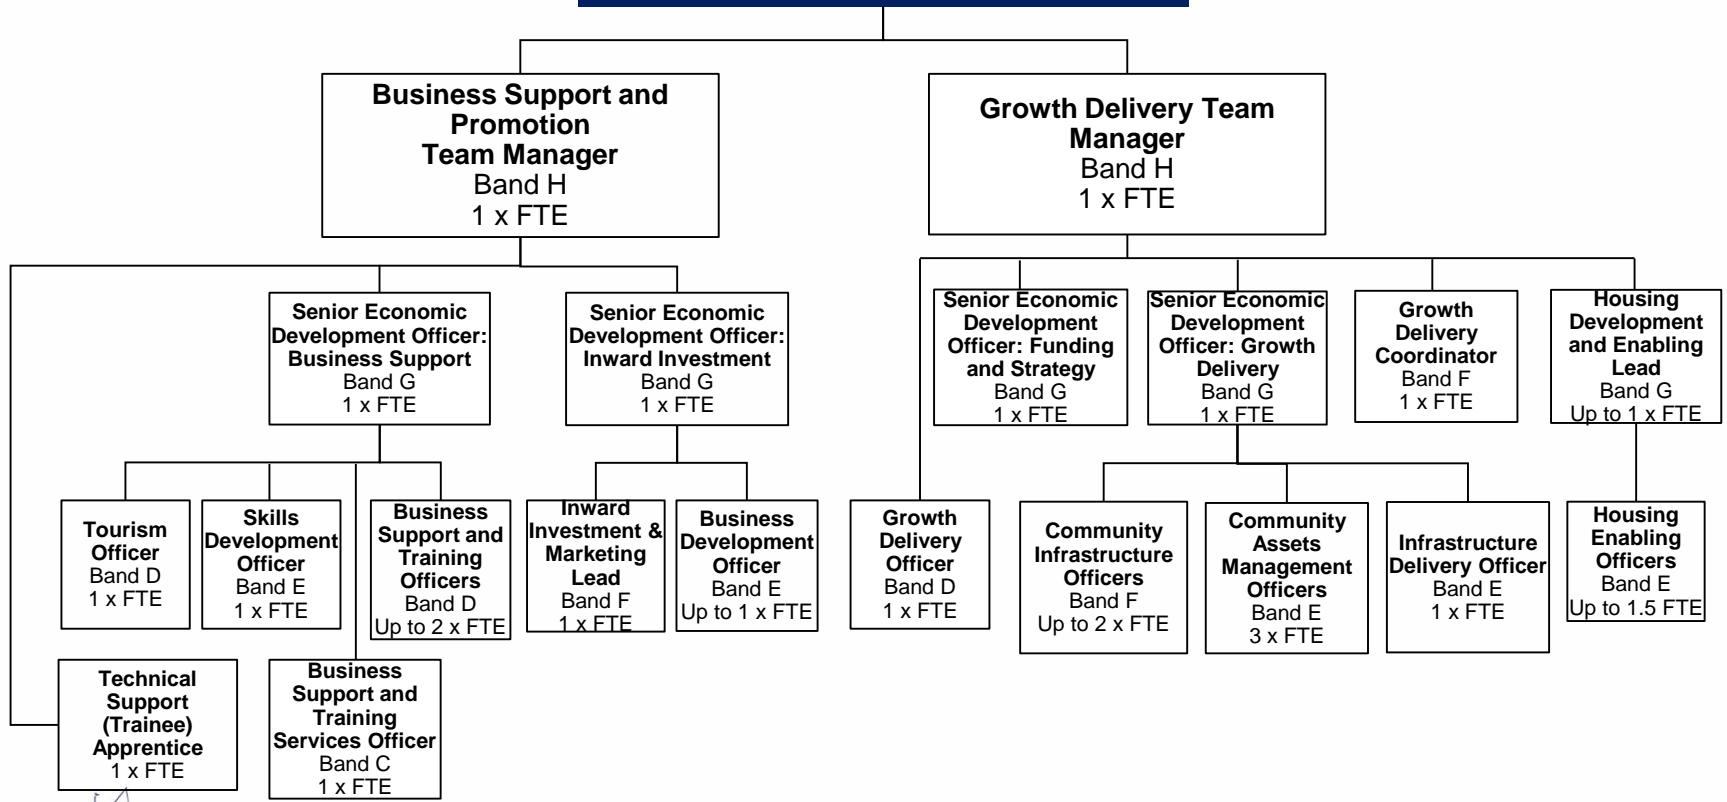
Business Support and Promotion Team Manager
Band H
1 x FTE

Growth Delivery Team Manager
Band H
1 x FTE

Senior Economic Development Officer: Business Support
Band G
1 x FTE

Senior Economic Development Officer: Inward Investment
Band G
1 x FTE

Senior Economic Development Officer: Funding and Strategy
Band G
1 x FTE

Senior Economic Development Officer: Growth Delivery
Band G
1 x FTE

Growth Delivery Coordinator
Band F
1 x FTE

Housing Development and Enabling Lead
Band G
Up to 1 x FTE

Tourism Officer
Band D
1 x FTE

Skills Development Officer
Band E
1 x FTE

Business Support and Training Officers
Band D
Up to 2 x FTE

Inward Investment & Marketing Lead
Band F
1 x FTE

Business Development Officer
Band E
Up to 1 x FTE

Growth Delivery Officer
Band D
1 x FTE

Community Infrastructure Officers
Band F
Up to 2 x FTE

Community Assets Management Officers
Band E
3 x FTE

Infrastructure Delivery Officer
Band E
1 x FTE

Housing Enabling Officers
Band E
Up to 1.5 FTE

Technical Support (Trainee) Apprentice
1 x FTE

Business Support and Training Services Officer
Band C
1 x FTE